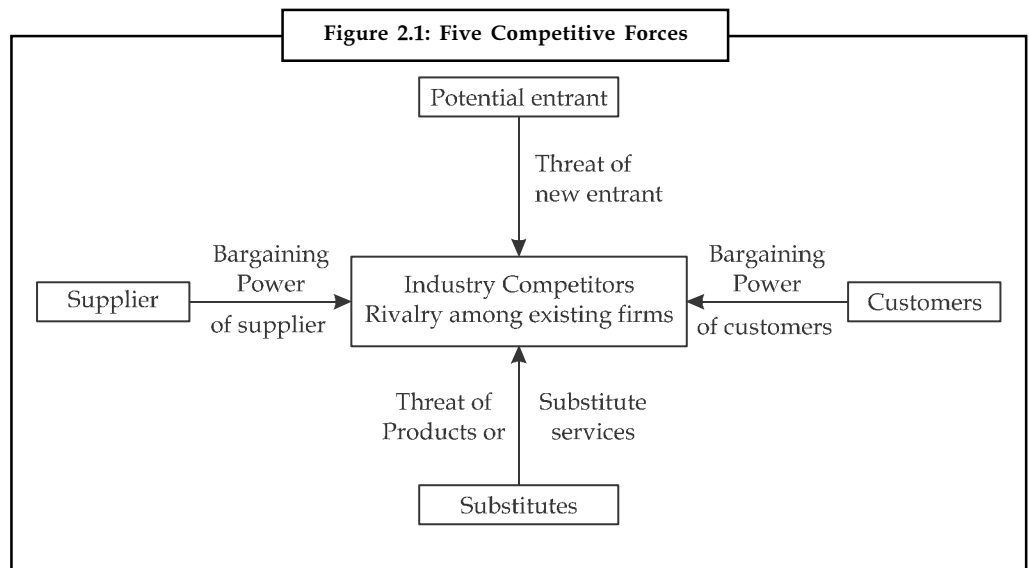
Figure 2.1: Five Competitive Forces

Potential entrant

Threat of new entrant

Bargaining Power of supplier

Supplier

Industry Competitors
Rivalry among existing firms

Bargaining Power of customers

Customers

Threat of Products or

Substitute services

Substitutes